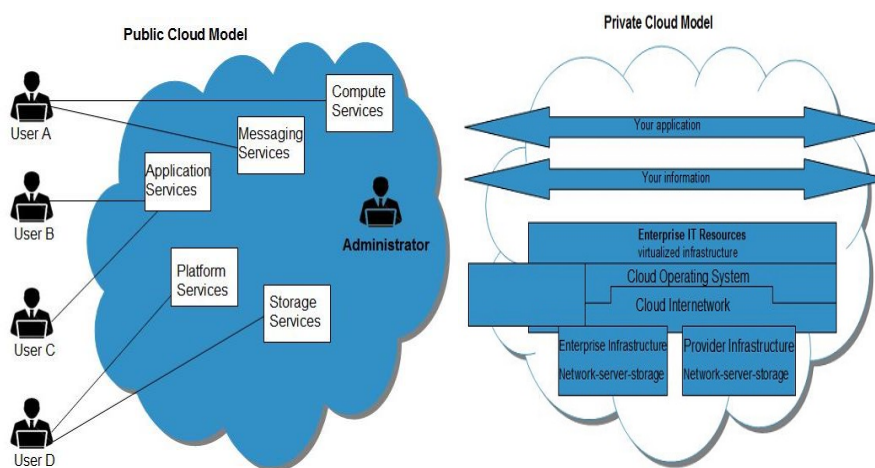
Public Cloud Model

User A

User B

User C

User D

Compute Services

Messaging Services

Application Services

Administrator

Platform Services

Storage Services

Private Cloud Model

Your application

Your information

Enterprise IT Resources
virtualized infrastructure

Cloud Operating System

Cloud Internetwork

Enterprise Infrastructure
Network-server-storage

Provider Infrastructure
Network-server-storage